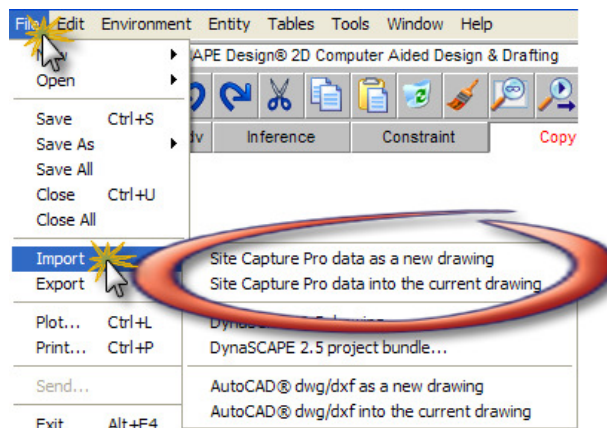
File Edit Environment Entity Tables Tools Window Help

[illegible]APE Design® 2D Computer Aided Design & Drafting

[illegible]
Open
Save Ctrl+S
Save As
Save All
Close Ctrl+U
Close All
Import
Export
Plot... Ctrl+L
Print... Ctrl+P
Send...
Exit Alt+F4

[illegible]dv Inference Constraint Copy

Site Capture Pro data as a new drawing
Site Capture Pro data into the current drawing
DynaSC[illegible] drawing
DynaSCAPE 2.5 project bundle...
AutoCAD® dwg/dxf as a new drawing
AutoCAD® dwg/dxf into the current drawing